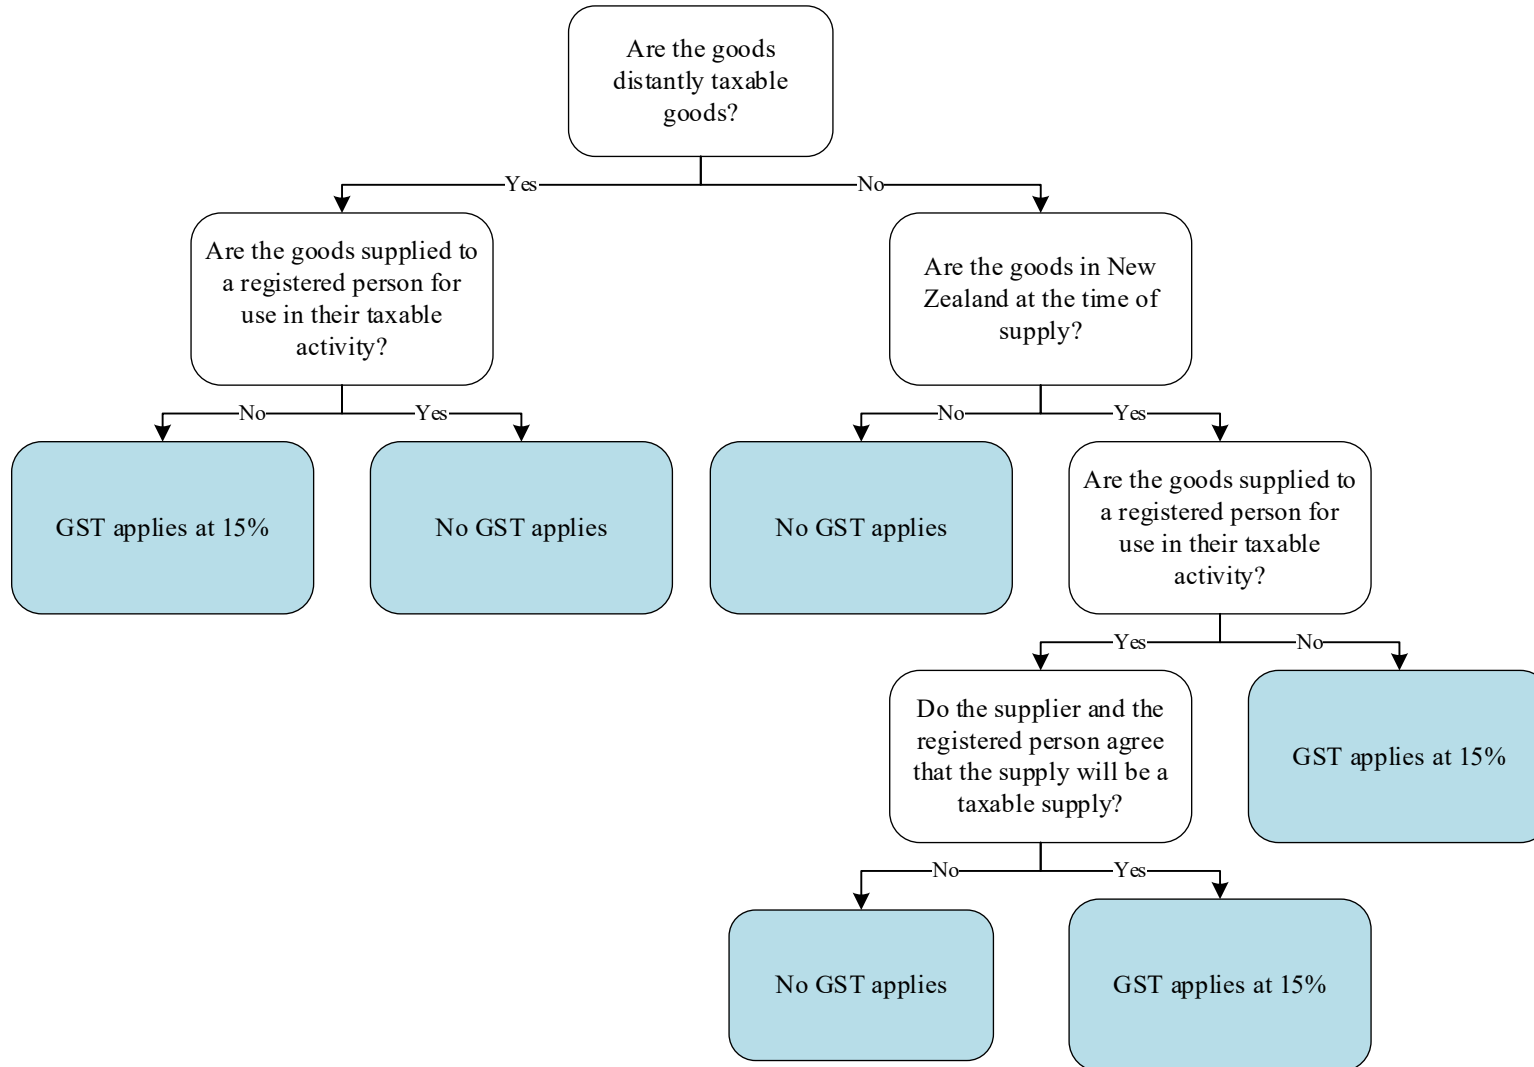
Are the goods distantly taxable goods?

Yes

No

Are the goods supplied to a registered person for use in their taxable activity?

Are the goods in New Zealand at the time of supply?

No

Yes

No

Yes

GST applies at 15%

No GST applies

No GST applies

Are the goods supplied to a registered person for use in their taxable activity?

Yes

No

Do the supplier and the registered person agree that the supply will be a taxable supply?

GST applies at 15%

No

Yes

No GST applies

GST applies at 15%